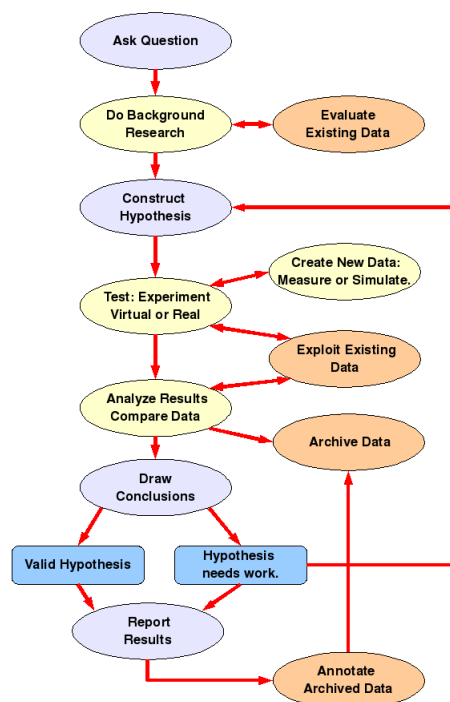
Ask Question

Do Background Research

Evaluate Existing Data

Construct Hypothesis

Create New Data: Measure or Simulate.

Test: Experiment Virtual or Real

Exploit Existing Data

Analyze Results Compare Data

Archive Data

Draw Conclusions

Valid Hypothesis

Hypothesis needs work.

Report Results

Annotate Archived Data